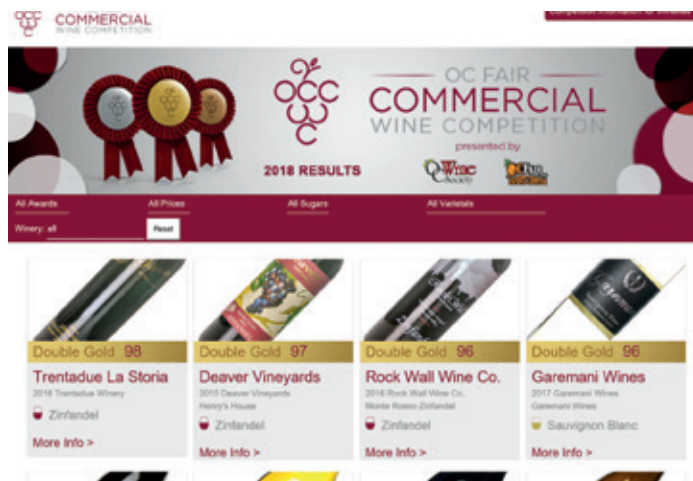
OCC COMMERCIAL WINE COMPETITION

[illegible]

OCC

OC FAIR COMMERCIAL WINE COMPETITION

presented by

2018 RESULTS

OC Wine Society

OC Fair

All Awards

All Prices

All Sugars

All Varietals

Winery: all

Reset

Double Gold 98

Trentadue La Storia

2016 Trentadue Winery

Zinfandel

More Info >

Double Gold 97

Deaver Vineyards

2015 Deaver Vineyards Henry's House

Zinfandel

More Info >

Double Gold 96

Rock Wall Wine Co.

2016 Rock Wall Wine Co. Monte Rosso Zinfandel

Zinfandel

More Info >

Double Gold 96

Garemani Wines

2017 Garemani Wines Garemani Wines

Sauvignon Blanc

More Info >